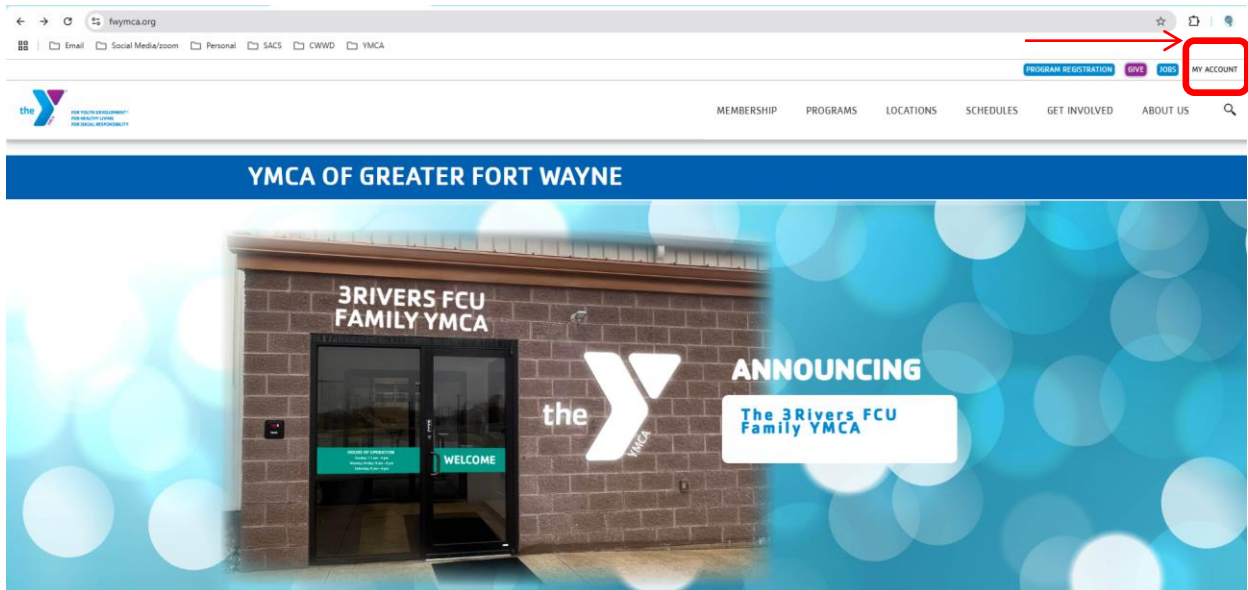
fwymca.org

Email Social Media/zoom Personal SACS CWWD YMCA

PROGRAM REGISTRATION GIVE JOBS MY ACCOUNT

the

FOR YOUTH DEVELOPMENT
FOR HEALTHY LIVING
FOR SOCIAL RESPONSIBILITY

MEMBERSHIP PROGRAMS LOCATIONS SCHEDULES GET INVOLVED ABOUT US

YMCA OF GREATER FORT WAYNE

3RIVERS FCU
FAMILY YMCA

the YMCA

HOURS OF OPERATION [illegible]

WELCOME

ANNOUNCING

The 3Rivers FCU Family YMCA